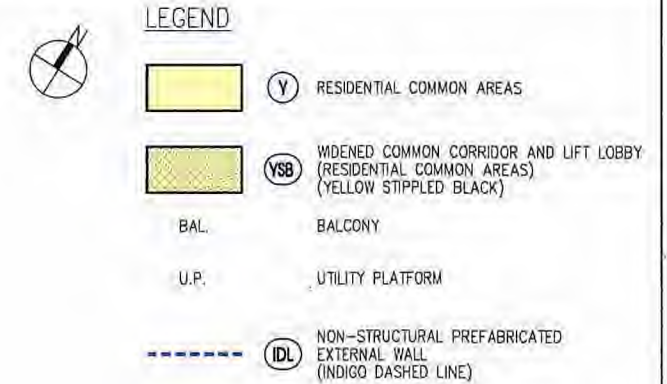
N

LEGEND

Y RESIDENTIAL COMMON AREAS

YSB WIDENED COMMON CORRIDOR AND LIFT LOBBY (RESIDENTIAL COMMON AREAS) (YELLOW STIPPLED BLACK)

BAL. BALCONY

U.P. UTILITY PLATFORM

IDL NON-STRUCTURAL PREFABRICATED EXTERNAL WALL (INDIGO DASHED LINE)